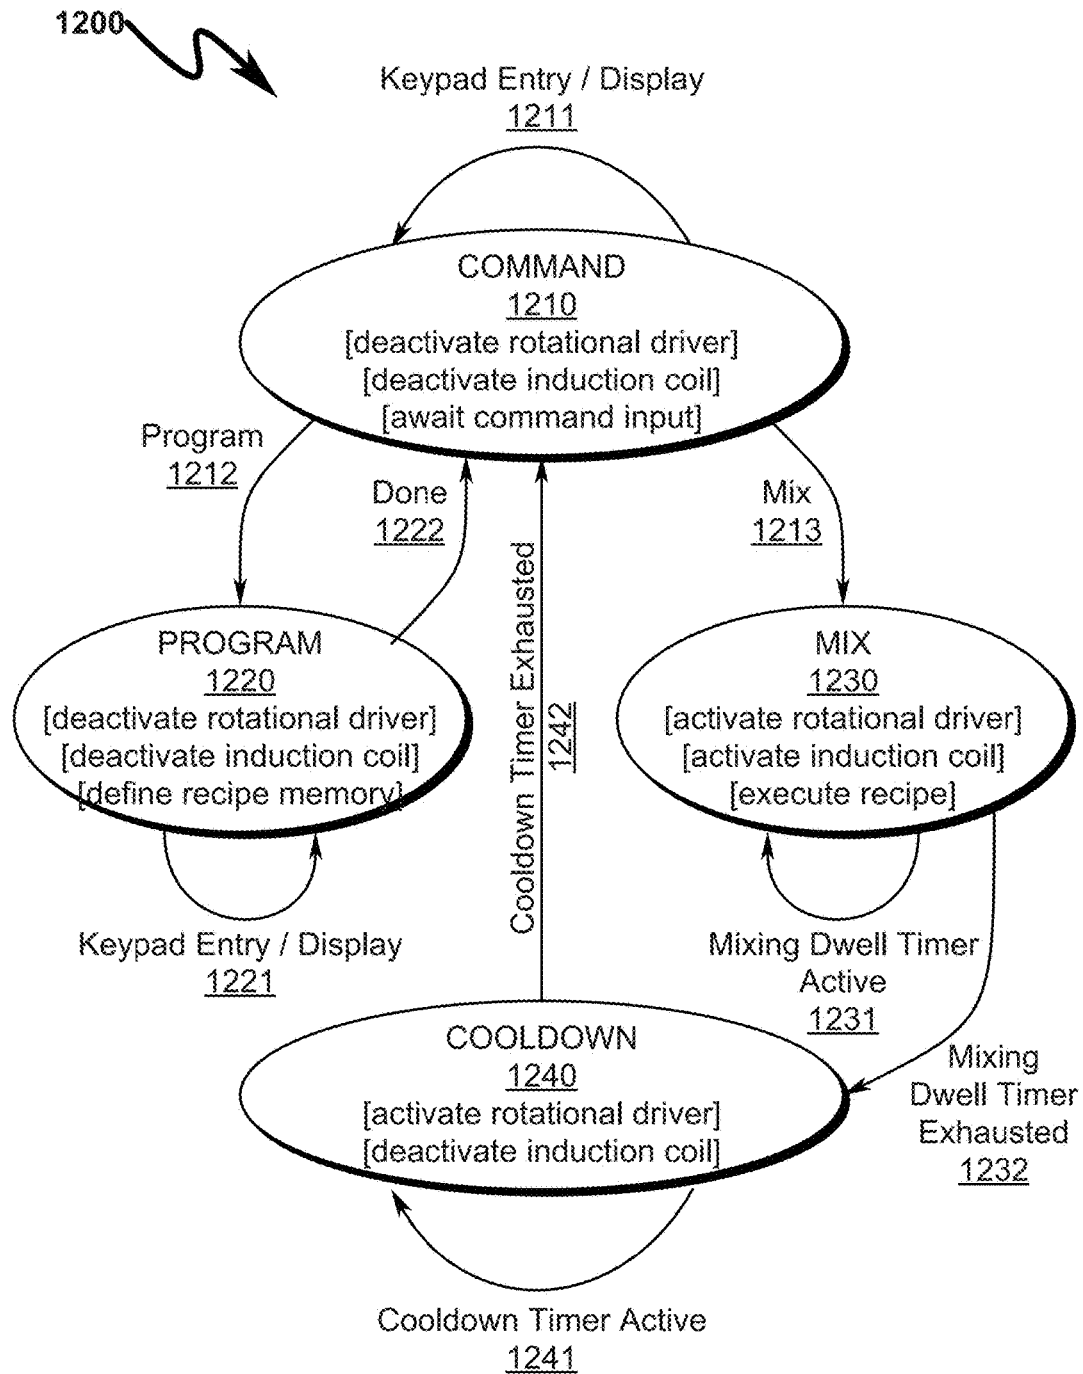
1200

Keypad Entry / Display
1211

COMMAND
1210
[deactivate rotational driver]
[deactivate induction coil]
[await command input]

Program
1212

Done
1222

Mix
1213

Cooldown Timer Exhausted
1242

PROGRAM
1220
[deactivate rotational driver]
[deactivate induction coil]
[define recipe memory]

MIX
1230
[activate rotational driver]
[activate induction coil]
[execute recipe]

Keypad Entry / Display
1221

Mixing Dwell Timer
Active
1231

COOLDOWN
1240
[activate rotational driver]
[deactivate induction coil]

Mixing
Dwell Timer
Exhausted
1232

Cooldown Timer Active
1241